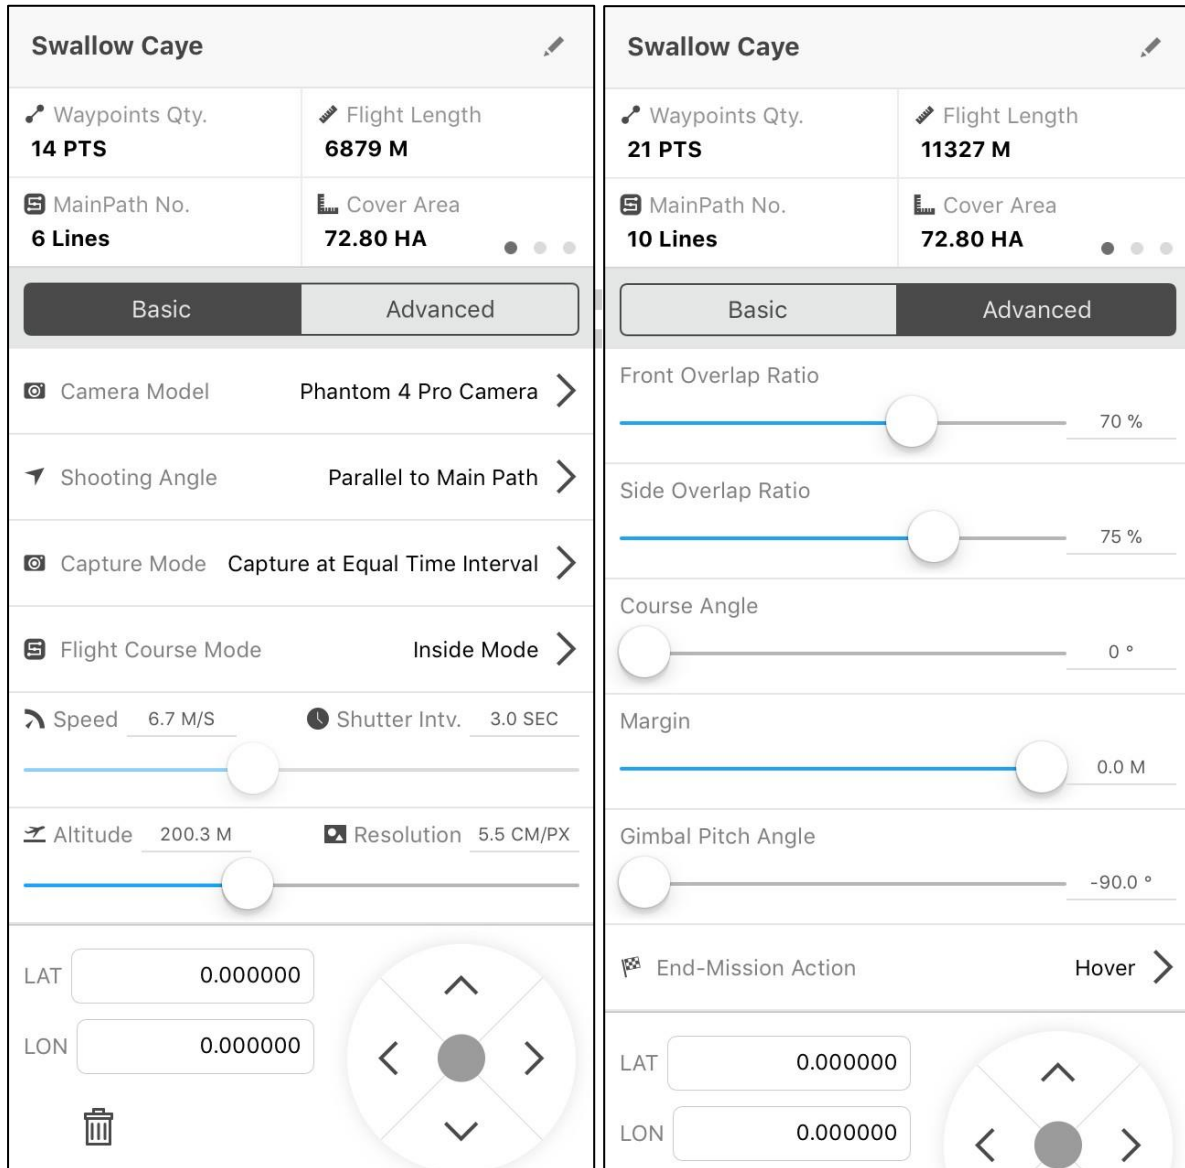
Swallow Caye

Waypoints Qty.
14 PTS

Flight Length
6879 M

MainPath No.
6 Lines

Cover Area
72.80 HA

Basic | Advanced

Camera Model Phantom 4 Pro Camera

Shooting Angle Parallel to Main Path

Capture Mode Capture at Equal Time Interval

Flight Course Mode Inside Mode

Speed 6.7 M/S

Shutter Intv. 3.0 SEC

Altitude 200.3 M

Resolution 5.5 CM/PX

LAT 0.000000

LON 0.000000

Swallow Caye

Waypoints Qty.
21 PTS

Flight Length
11327 M

MainPath No.
10 Lines

Cover Area
72.80 HA

Basic | Advanced

Front Overlap Ratio
70 %

Side Overlap Ratio
75 %

Course Angle
0 °

Margin
0.0 M

Gimbal Pitch Angle
-90.0 °

End-Mission Action Hover

LAT 0.000000

LON 0.000000